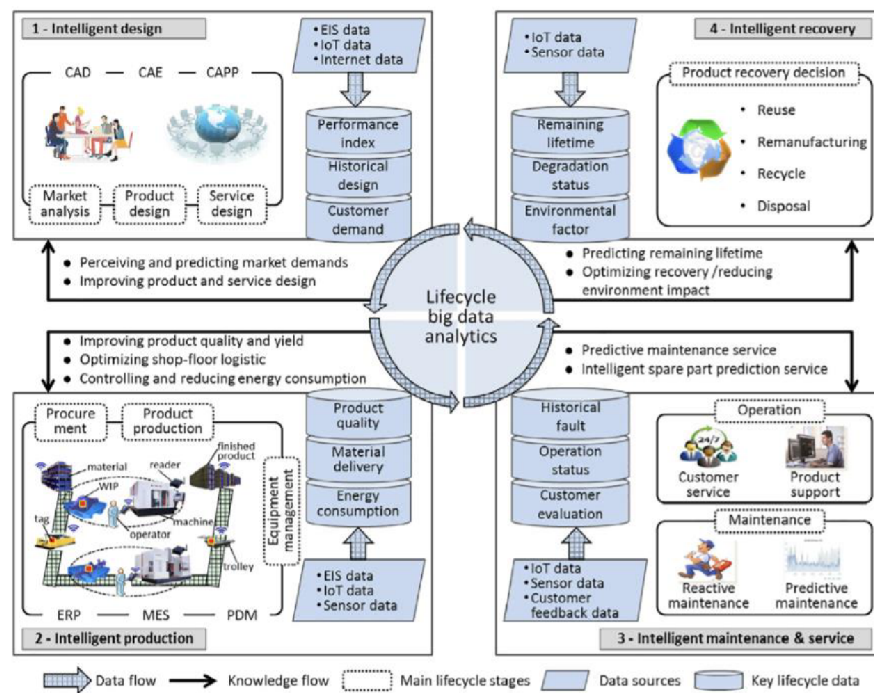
1 - Intelligent design

CAD — CAE — CAPP

Market analysis

Product design

Service design

• EIS data
• IoT data
• Internet data

Performance index

Historical design

Customer demand

• IoT data
• Sensor data

4 - Intelligent recovery

Remaining lifetime

Degradation status

Environmental factor

Product recovery decision

• Reuse
• Remanufacturing
• Recycle
• Disposal

• Perceiving and predicting market demands
• Improving product and service design

Lifecycle big data analytics

• Predicting remaining lifetime
• Optimizing recovery /reducing environment impact

• Improving product quality and yield
• Optimizing shop-floor logistic
• Controlling and reducing energy consumption

• Predictive maintenance service
• Intelligent spare part prediction service

Procurement

Product production

material

reader

finished product

WIP

tag

machine

operator

trolley

Equipment management

Product quality

Material delivery

Energy consumption

• EIS data
• IoT data
• Sensor data

ERP — MES — PDM

2 - Intelligent production

Historical fault

Operation status

Customer evaluation

• IoT data
• Sensor data
• Customer feedback data

Operation

24/7

Customer service

Product support

Maintenance

Reactive maintenance

Predictive maintenance

3 - Intelligent maintenance & service

Data flow → Knowledge flow Main lifecycle stages Data sources Key lifecycle data